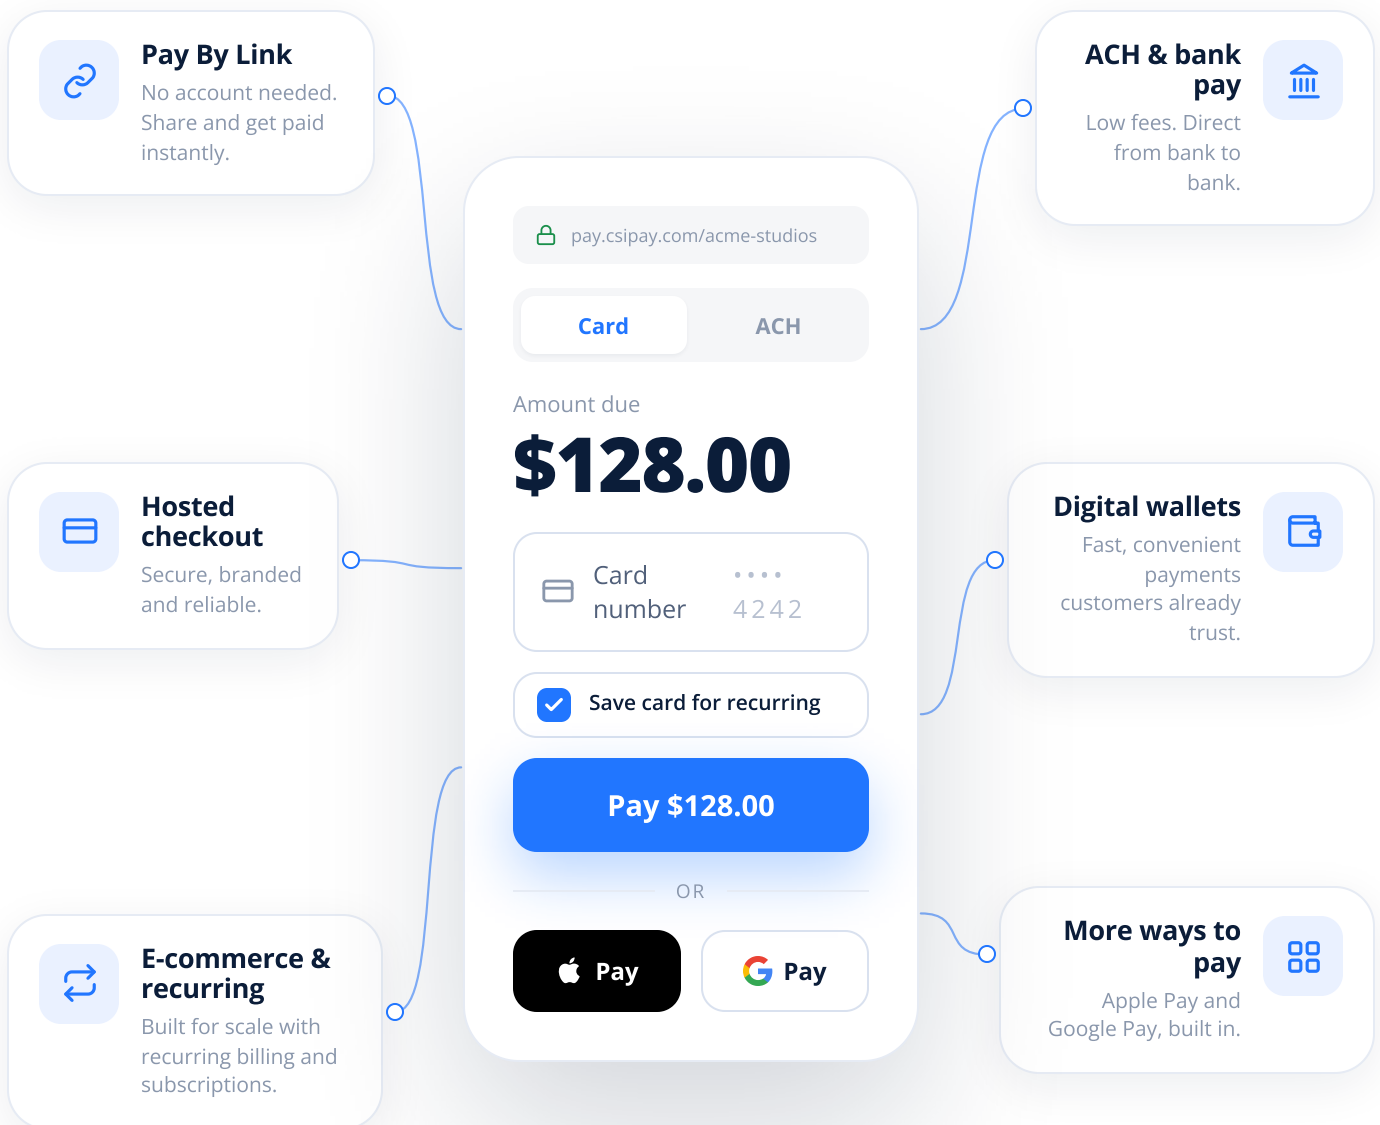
Pay By Link
No account needed. Share and get paid instantly.

ACH & bank pay
Low fees. Direct from bank to bank.

pay.csipay.com/acme-studios

Card

ACH

Amount due

$128.00

Card number •••• 4242

Save card for recurring

Pay $128.00

OR

Pay

Pay

Hosted checkout
Secure, branded and reliable.

Digital wallets
Fast, convenient payments customers already trust.

E-commerce & recurring
Built for scale with recurring billing and subscriptions.

More ways to pay
Apple Pay and Google Pay, built in.